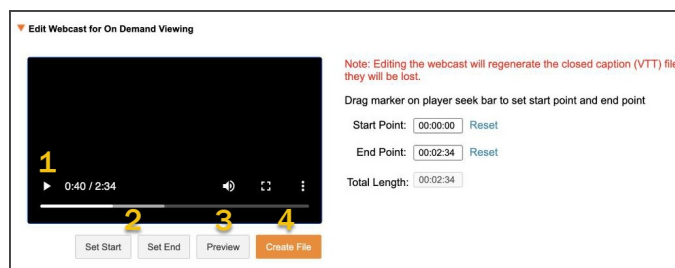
Edit Webcast for On Demand Viewing

1
0:40 / 2:34

2 3 4

Set Start Set End Preview Create File

Note: Editing the webcast will regenerate the closed caption (VTT) file they will be lost.

Drag marker on player seek bar to set start point and end point

Start Point: 00:00:00 Reset

End Point: 00:02:34 Reset

Total Length: 00:02:34